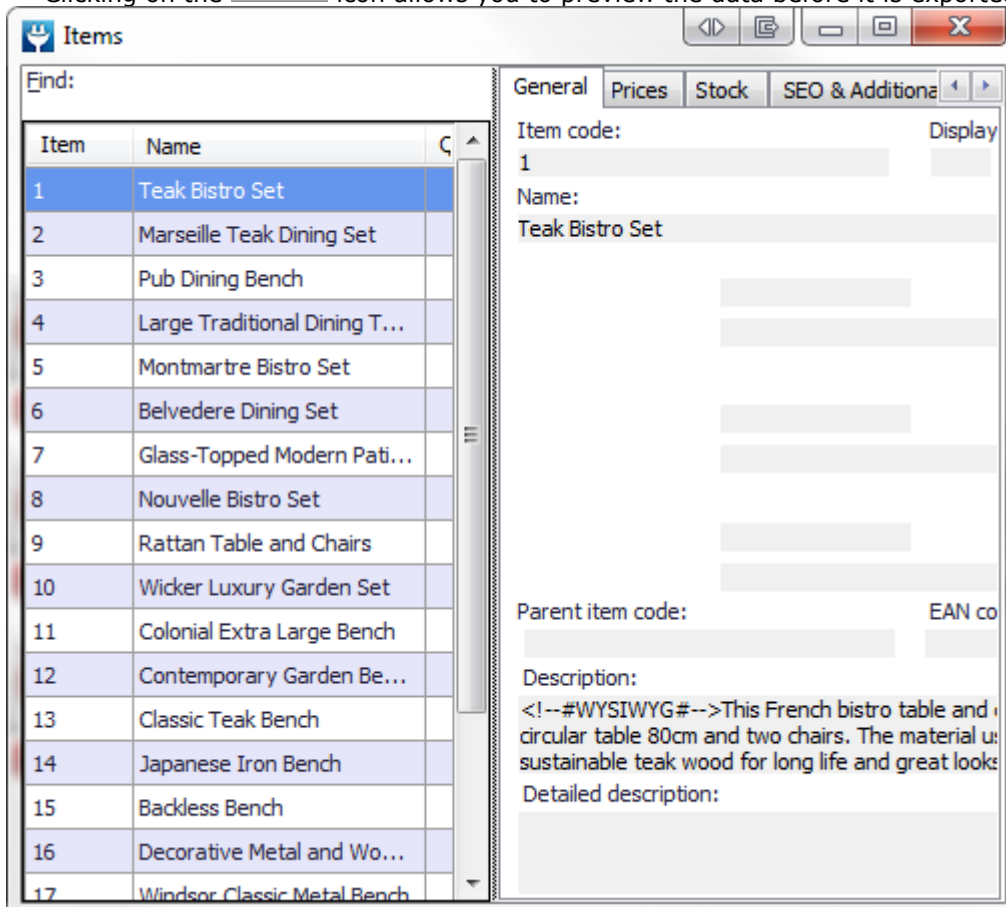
Clicking on the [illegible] icon allows you to preview the data before it is exported

Items

Find:

| Item | Name | C |
|---|---|---|
| 1 | Teak Bistro Set | |
| 2 | Marseille Teak Dining Set | |
| 3 | Pub Dining Bench | |
| 4 | Large Traditional Dining T... | |
| 5 | Montmartre Bistro Set | |
| 6 | Belvedere Dining Set | |
| 7 | Glass-Topped Modern Pati... | |
| 8 | Nouvelle Bistro Set | |
| 9 | Rattan Table and Chairs | |
| 10 | Wicker Luxury Garden Set | |
| 11 | Colonial Extra Large Bench | |
| 12 | Contemporary Garden Be... | |
| 13 | Classic Teak Bench | |
| 14 | Japanese Iron Bench | |
| 15 | Backless Bench | |
| 16 | Decorative Metal and Wo... | |
| 17 | Windsor Classic Metal Bench | |

General | Prices | Stock | SEO & Additiona

Item code:
1
Display
Name:
Teak Bistro Set

Parent item code:
EAN co

Description:
<!--#WYSIWYG#-->This French bistro table and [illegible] circular table 80cm and two chairs. The material u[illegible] sustainable teak wood for long life and great looks

Detailed description: